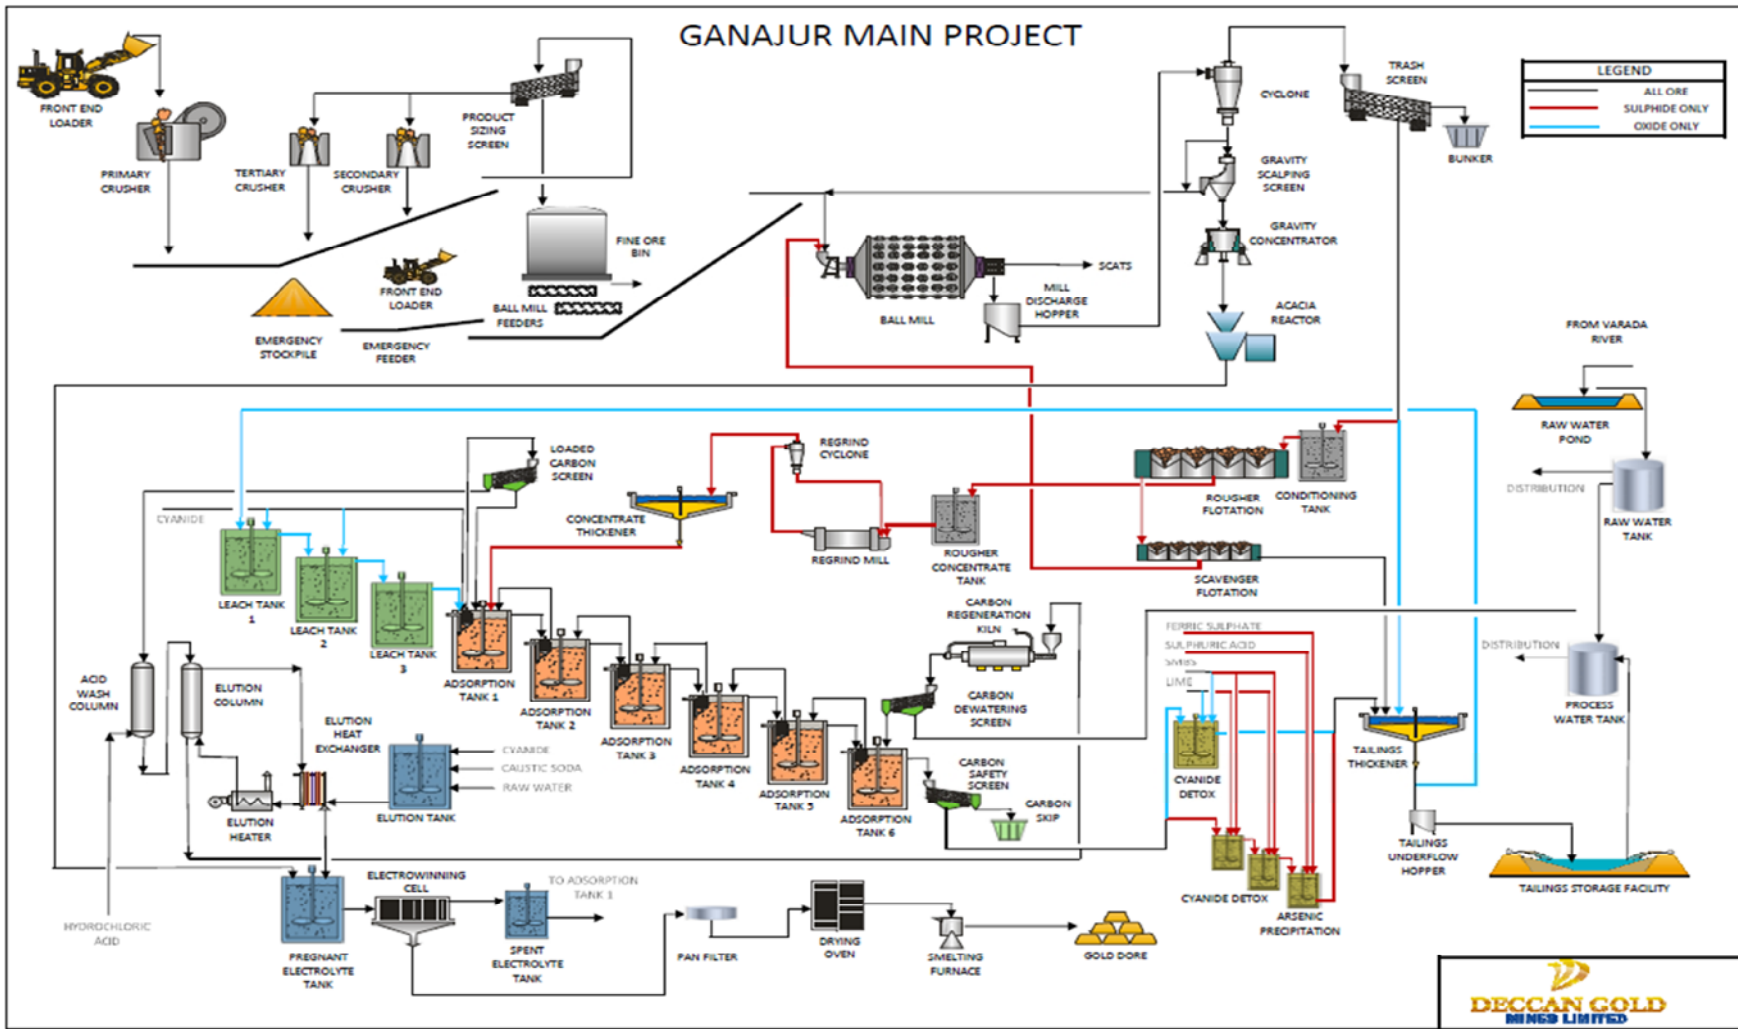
GANAJUR MAIN PROJECT

LEGEND
ALL ORE
SULPHIDE ONLY
OXIDE ONLY

FRONT END LOADER
PRIMARY CRUSHER
TERTIARY CRUSHER
SECONDARY CRUSHER
PRODUCT SIZING SCREEN
FINE ORE BIN
FRONT END LOADER
BALL MILL FEEDERS
EMERGENCY STOCKPILE
EMERGENCY FEEDER
CYCLONE
TRASH SCREEN
BUNKER
GRAVITY SCALPING SCREEN
GRAVITY CONCENTRATOR
SCATS
BALL MILL
MILL DISCHARGE HOPPER
ACACIA REACTOR
FROM VARADA RIVER
RAW WATER POND
DISTRIBUTION
RAW WATER TANK
REGRIND CYCLONE
LOADED CARBON SCREEN
CONCENTRATE THICKENER
REGRIND MILL
ROUGHER CONCENTRATE TANK
ROUGHER FLOTATION
CONDITIONING TANK
SCAVENGER FLOTATION
CYANIDE
LEACH TANK 1
LEACH TANK 2
LEACH TANK 3
ADSORPTION TANK 1
ADSORPTION TANK 2
ADSORPTION TANK 3
ADSORPTION TANK 4
ADSORPTION TANK 5
ADSORPTION TANK 6
CARBON REGENERATION KILN
CARBON DEWATERING SCREEN
CARBON SAFETY SCREEN
CARBON SKIP
FERRIC SULPHATE
SULPHURIC ACID
SMBS
LIME
DISTRIBUTION
PROCESS WATER TANK
TAILINGS THICKENER
CYANIDE DETOX
ACID WASH COLUMN
ELUTION COLUMN
ELUTION HEAT EXCHANGER
CYANIDE
CAUSTIC SODA
RAW WATER
ELUTION TANK
ELUTION HEATER
TAILINGS UNDERFLOW HOPPER
TAILINGS STORAGE FACILITY
CYANIDE DETOX
ARSENIC PRECIPITATION
HYDROCHLORIC ACID
PREGNANT ELECTROLYTE TANK
ELECTROWINNING CELL
TO ADSORPTION TANK 1
SPENT ELECTROLYTE TANK
PAN FILTER
DRYING OVEN
SMELTING FURNACE
GOLD DORE
DECCAN GOLD MINES LIMITED